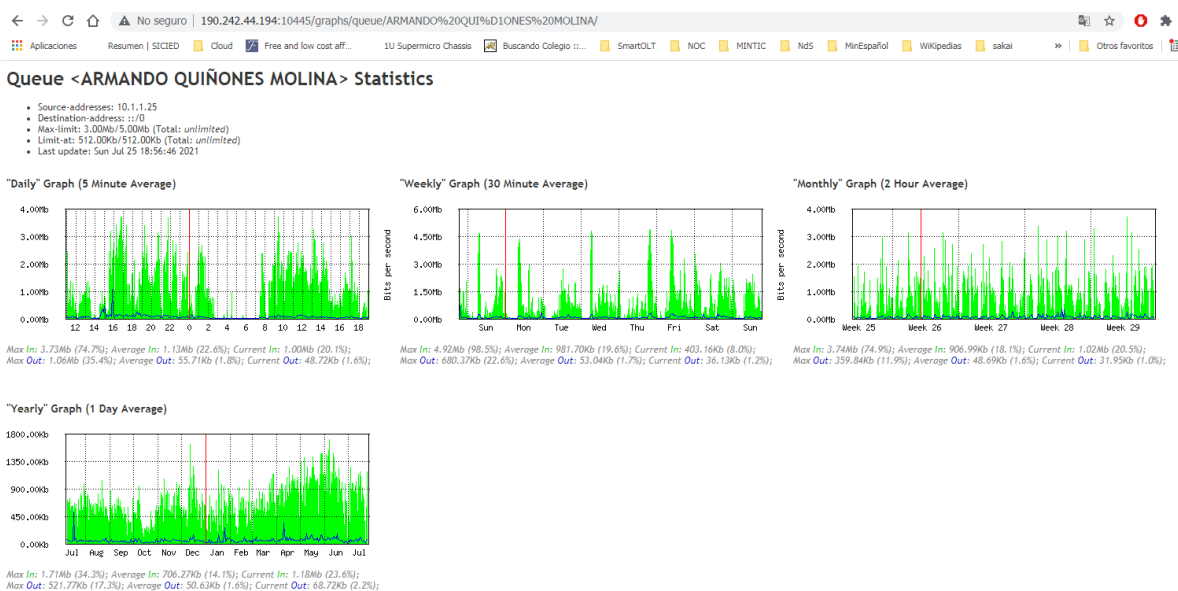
No seguro | 190.242.44.194:10445/graphs/queue/ARMANDO%20QUI%D1ONES%20MOLINA/

Aplicaciones Resumen | SICIED Cloud Free and low cost aff... 1U Supermicro Chassis Buscando Colegio ::... SmartOLT NOC MINTIC NdS MinEspañol WiKipedias sakai » Otros favoritos

# Queue <ARMANDO QUIÑONES MOLINA> Statistics

- Source-addresses: 10.1.1.25
- Destination-address: ::/0
- Max-limit: 3.00Mb/5.00Mb (Total: unlimited)
- Limit-at: 512.00Kb/512.00Kb (Total: unlimited)
- Last update: Sun Jul 25 18:56:46 2021

"Daily" Graph (5 Minute Average)

4.00Mb 3.0Mb 2.0Mb 1.0Mb 0.00Mb
12 14 16 18 20 22 0 2 4 6 8 10 12 14 16 18

Max In: 3.73Mb (74.7%); Average In: 1.13Mb (22.6%); Current In: 1.00Mb (20.1%);
Max Out: 1.06Mb (35.4%); Average Out: 55.71Kb (1.8%); Current Out: 48.72Kb (1.6%);

"Weekly" Graph (30 Minute Average)

Bits per second
6.00Mb 4.50Mb 3.00Mb 1.50Mb 0.00Mb
Sun Mon Tue Wed Thu Fri Sat Sun

Max In: 4.92Mb (98.5%); Average In: 981.70Kb (19.6%); Current In: 403.16Kb (8.0%);
Max Out: 680.37Kb (22.6%); Average Out: 53.04Kb (1.7%); Current Out: 36.13Kb (1.2%);

"Monthly" Graph (2 Hour Average)

Bits per second
4.00Mb 3.0Mb 2.0Mb 1.0Mb 0.00Mb
Week 25 Week 26 Week 27 Week 28 Week 29

Max In: 3.74Mb (74.9%); Average In: 906.99Kb (18.1%); Current In: 1.02Mb (20.5%);
Max Out: 359.84Kb (11.9%); Average Out: 48.69Kb (1.6%); Current Out: 31.95Kb (1.0%);

"Yearly" Graph (1 Day Average)

1800.00Kb 1350.00Kb 900.00Kb 450.00Kb 0.00Kb
Jul Aug Sep Oct Nov Dec Jan Feb Mar Apr May Jun Jul

Max In: 1.71Mb (34.3%); Average In: 706.27Kb (14.1%); Current In: 1.18Mb (23.6%);
Max Out: 521.77Kb (17.3%); Average Out: 50.63Kb (1.6%); Current Out: 68.72Kb (2.2%);